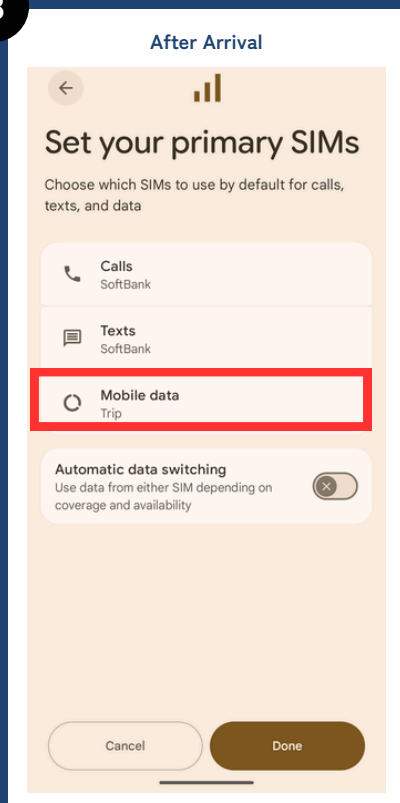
3

After Arrival

Set your primary SIMs

Choose which SIMs to use by default for calls, texts, and data

Calls
SoftBank

Texts
SoftBank

Mobile data
Trip

Automatic data switching
Use data from either SIM depending on coverage and availability

Cancel

Done